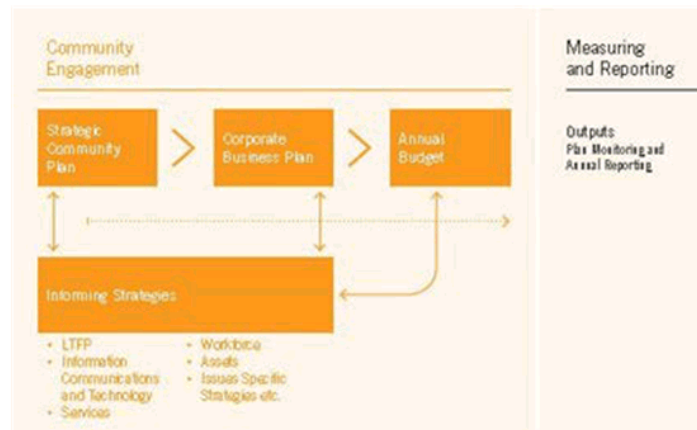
Community Engagement

Strategic Community Plan

Corporate Business Plan

Annual Budget

Informing Strategies

- LTFP
- Information Communications and Technology
- Services

- Workforce
- Assets
- Issues Specific Strategies etc.

Measuring and Reporting

Outputs
Plan Monitoring and Annual Reporting